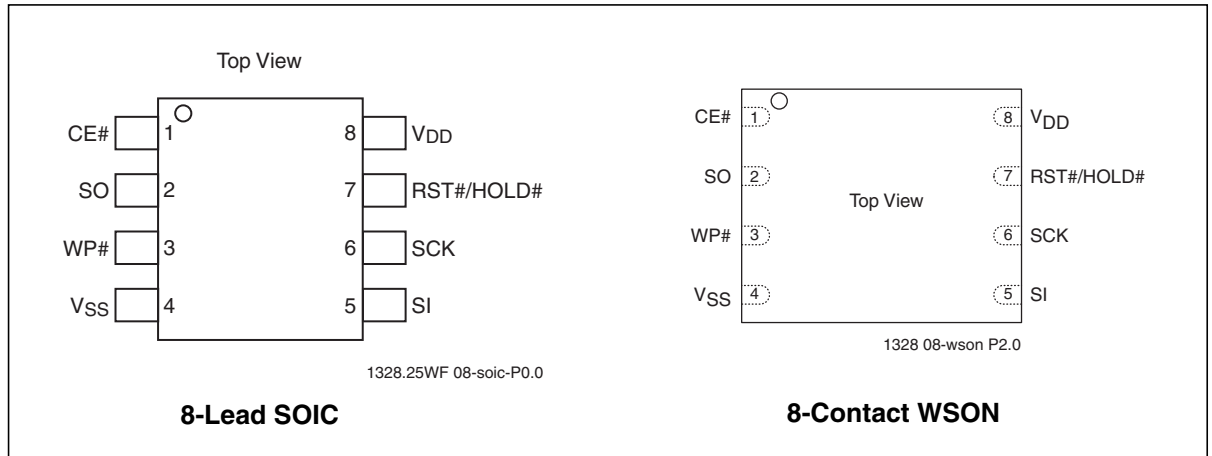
Top View

CE# 1
SO 2
WP# 3
$V_{SS}$ 4

8 $V_{DD}$
7 RST#/HOLD#
6 SCK
5 SI

1328.25WF 08-soic-P0.0

**8-Lead SOIC**

CE# 1
SO 2
WP# 3
$V_{SS}$ 4

Top View

8 $V_{DD}$
7 RST#/HOLD#
6 SCK
5 SI

1328 08-wson P2.0

**8-Contact WSON**